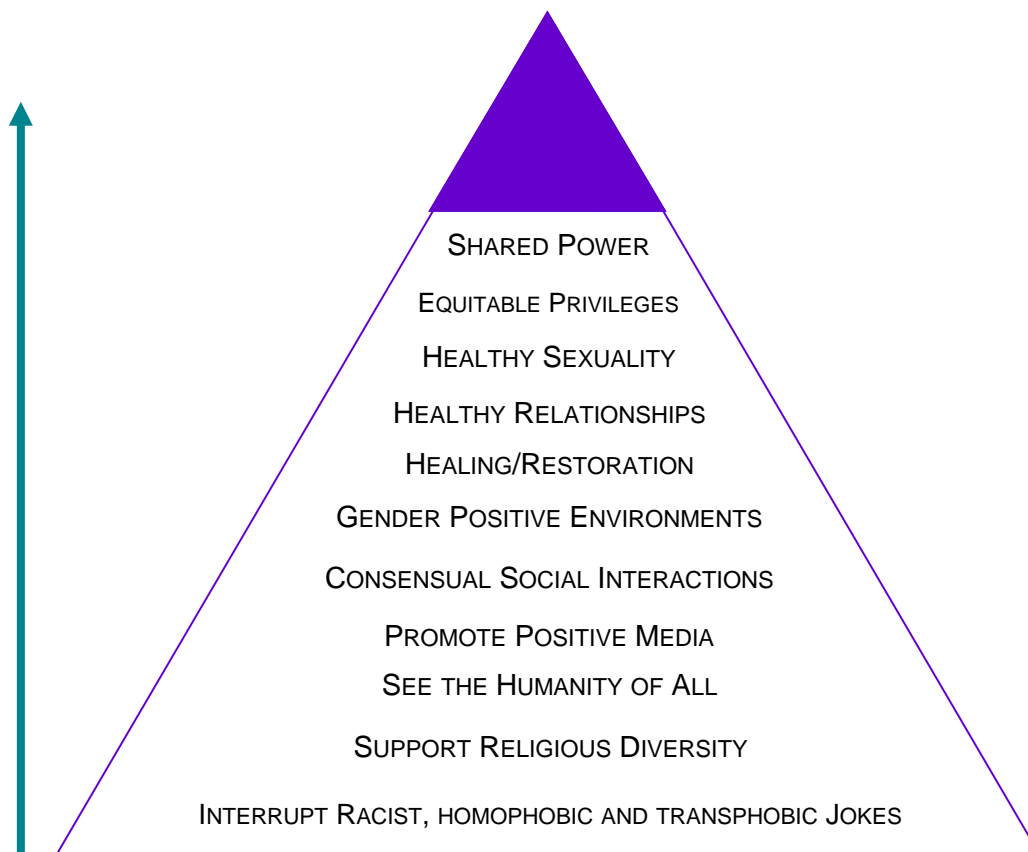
Shared Power

Equitable Privileges

Healthy Sexuality

Healthy Relationships

Healing/Restoration

Gender Positive Environments

Consensual Social Interactions

Promote Positive Media

See the Humanity of All

Support Religious Diversity

Interrupt Racist, homophobic and transphobic Jokes